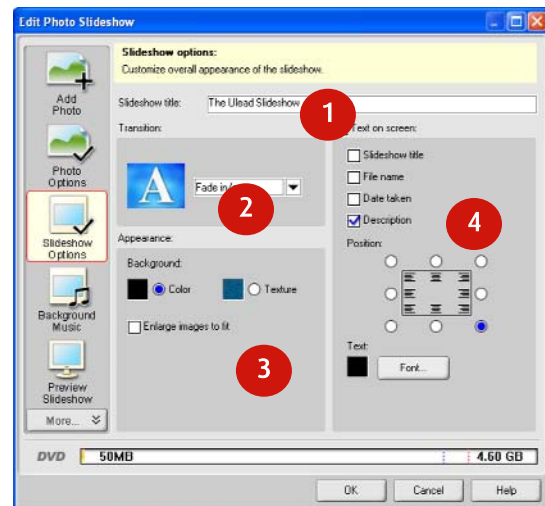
Edit Photo Slideshow

Add Photo

Photo Options

Slideshow Options

Background Music

Preview Slideshow

More...

Slideshow options:
Customize overall appearance of the slideshow.

Slideshow title: The Ulead Slideshow

1

Transition:

A

Fade in/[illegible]

2

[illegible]xt on screen:

Slideshow title

File name

Date taken

Description

4

Position:

Appearance:

Background:

Color

Texture

Enlarge images to fit

3

Text:

Font...

DVD

50MB

4.60 GB

OK

Cancel

Help